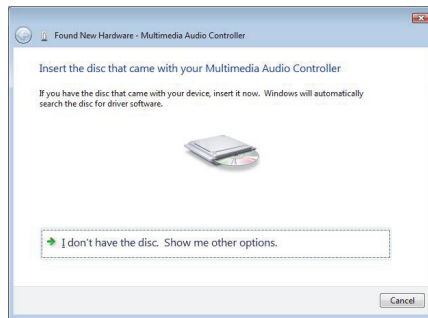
Found New Hardware - Multimedia Audio Controller

Insert the disc that came with your Multimedia Audio Controller

If you have the disc that came with your device, insert it now. Windows will automatically search the disc for driver software.

I don't have the disc. Show me other options.

Cancel